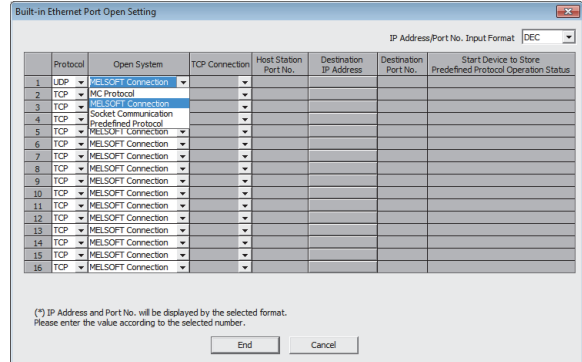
Built-in Ethernet Port Open Setting

IP Address/Port No. Input Format DEC

| | Protocol | Open System | TCP Connection | Host Station Port No. | Destination IP Address | Destination Port No. | Start Device to Store Predefined Protocol Operation Status |
|---|---|---|---|---|---|---|---|
| 1 | UDP | MELSOFT Connection | | | | | |
| 2 | TCP | MC Protocol | | | | | |
| 3 | TCP | MELSOFT Connection | | | | | |
| 4 | TCP | Socket Communication | | | | | |
| 5 | TCP | Predefined Protocol / MELSOFT Connection | | | | | |
| 6 | TCP | MELSOFT Connection | | | | | |
| 7 | TCP | MELSOFT Connection | | | | | |
| 8 | TCP | MELSOFT Connection | | | | | |
| 9 | TCP | MELSOFT Connection | | | | | |
| 10 | TCP | MELSOFT Connection | | | | | |
| 11 | TCP | MELSOFT Connection | | | | | |
| 12 | TCP | MELSOFT Connection | | | | | |
| 13 | TCP | MELSOFT Connection | | | | | |
| 14 | TCP | MELSOFT Connection | | | | | |
| 15 | TCP | MELSOFT Connection | | | | | |
| 16 | TCP | MELSOFT Connection | | | | | |

(*) IP Address and Port No. will be displayed by the selected format.
Please enter the value according to the selected number.

End Cancel